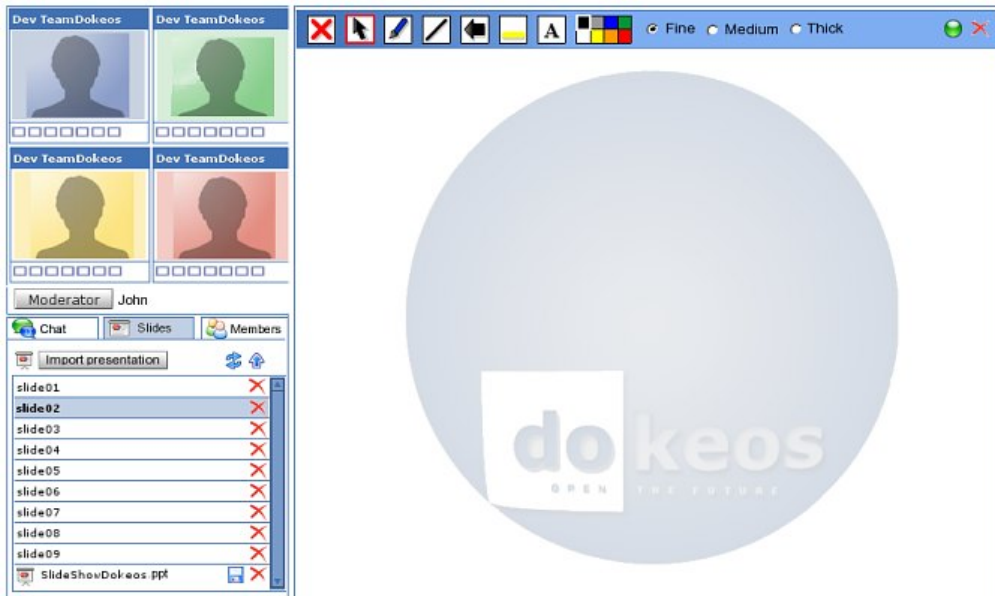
Dev TeamDokeos
Dev TeamDokeos
Dev TeamDokeos
Dev TeamDokeos
Moderator John
Chat
Slides
Members
Import presentation
slide01
slide02
slide03
slide04
slide05
slide06
slide07
slide08
slide09
SlideShowDokeos.ppt

A
Fine
Medium
Thick

dokeos
OPEN THE FUTURE